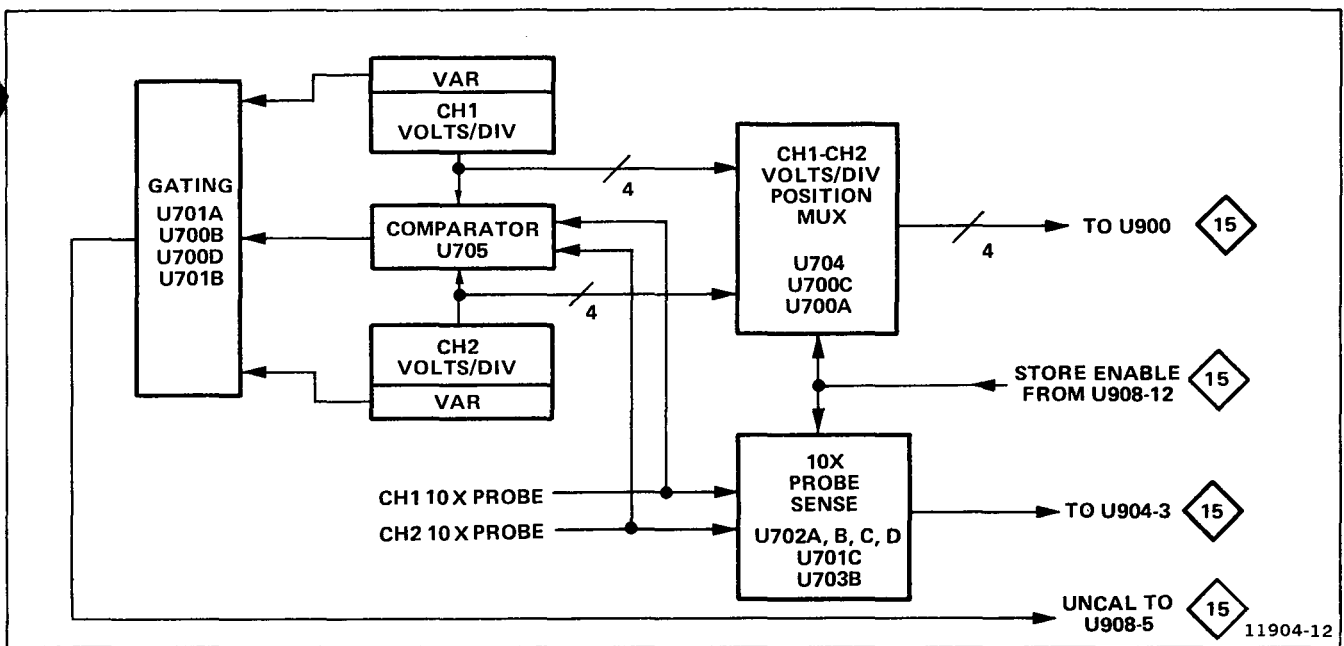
VAR

CH1 VOLTS/DIV

GATING
U701A
U700B
U700D
U701B

COMPARATOR
U705

4

4

CH1-CH2 VOLTS/DIV POSITION MUX

U704
U700C
U700A

4

TO U900

15

CH2 VOLTS/DIV

VAR

STORE ENABLE FROM U908-12

15

10X PROBE SENSE

U702A, B, C, D
U701C
U703B

CH1 10 X PROBE

CH2 10 X PROBE

TO U904-3

15

UNCAL TO U908-5

15

11904-12